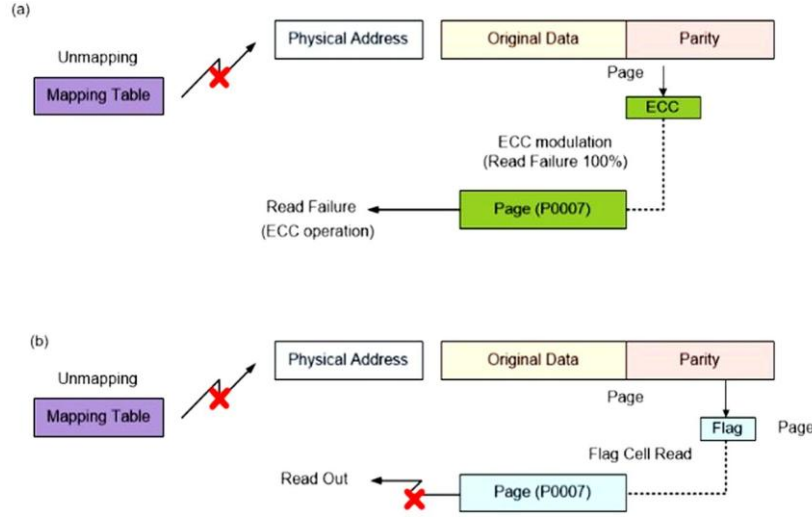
(a)

Unmapping

Mapping Table

Physical Address

Original Data

Parity

Page

ECC

ECC modulation
(Read Failure 100%)

Read Failure
(ECC operation)

Page (P0007)

(b)

Unmapping

Mapping Table

Physical Address

Original Data

Parity

Page

Flag

Page

Flag Cell Read

Read Out

Page (P0007)